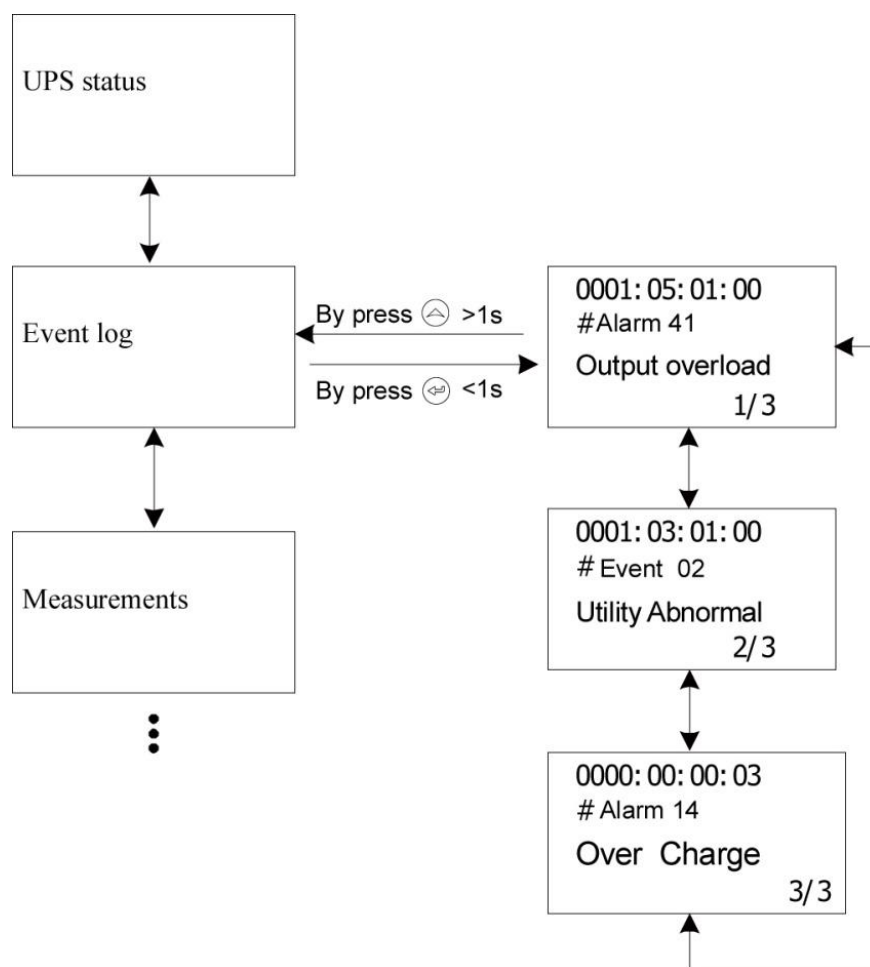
UPS status

Event log

By press >1s

By press <1s

0001: 05: 01: 00
#Alarm 41
Output overload
1/ 3

0001: 03: 01: 00
# Event 02
Utility Abnormal
2/ 3

Measurements

0000: 00: 00: 03
# Alarm 14
Over Charge
3/ 3